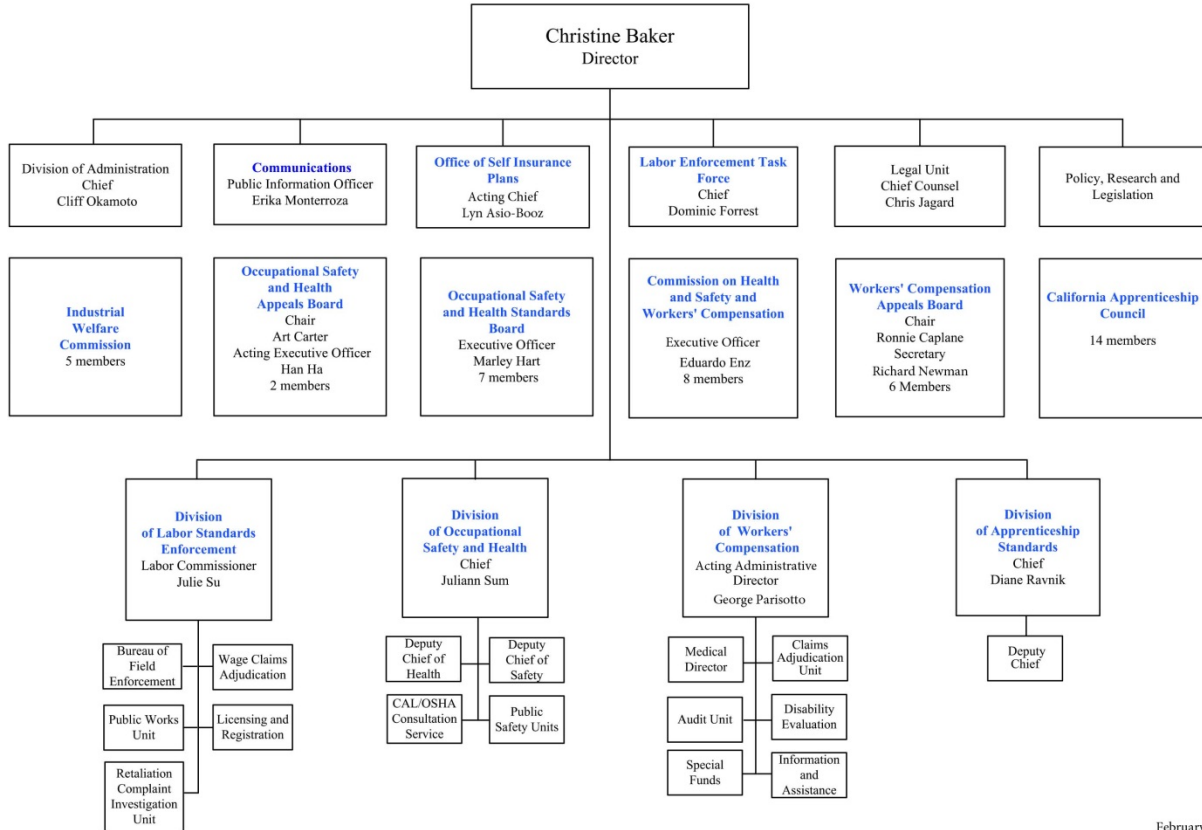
Christine Baker
Director

Division of Administration
Chief
Cliff Okamoto

Communications
Public Information Officer
Erika Monterroza

Office of Self Insurance Plans
Acting Chief
Lyn Asio-Booz

Labor Enforcement Task Force
Chief
Dominic Forrest

Legal Unit
Chief Counsel
Chris Jagard

Policy, Research and Legislation

Industrial Welfare Commission
5 members

Occupational Safety and Health Appeals Board
Chair
Art Carter
Acting Executive Officer
Han Ha
2 members

Occupational Safety and Health Standards Board
Executive Officer
Marley Hart
7 members

Commission on Health and Safety and Workers' Compensation
Executive Officer
Eduardo Enz
8 members

Workers' Compensation Appeals Board
Chair
Ronnie Caplane
Secretary
Richard Newman
6 Members

California Apprenticeship Council
14 members

Division of Labor Standards Enforcement
Labor Commissioner
Julie Su

Bureau of Field Enforcement

Wage Claims Adjudication

Public Works Unit

Licensing and Registration

Retaliation Complaint Investigation Unit

Division of Occupational Safety and Health
Chief
Juliann Sum

Deputy Chief of Health

Deputy Chief of Safety

CAL/OSHA Consultation Service

Public Safety Units

Division of Workers' Compensation
Acting Administrative Director
George Parisotto

Medical Director

Claims Adjudication Unit

Audit Unit

Disability Evaluation

Special Funds

Information and Assistance

Division of Apprenticeship Standards
Chief
Diane Ravnik

Deputy Chief

February